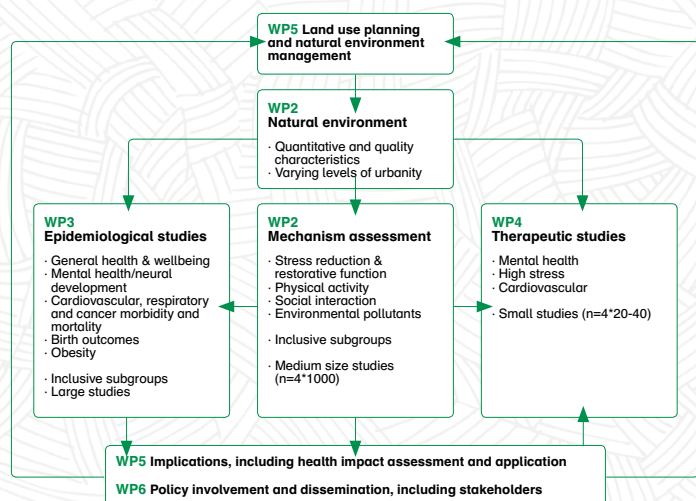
WP5 Land use planning and natural environment management

WP2
Natural environment

· Quantitative and quality characteristics
· Varying levels of urbanity

WP3
Epidemiological studies

· General health & wellbeing
· Mental health/neural development
· Cardiovascular, respiratory and cancer morbidity and mortality
· Birth outcomes
· Obesity

· Inclusive subgroups
· Large studies

WP2
Mechanism assessment

· Stress reduction & restorative function
· Physical activity
· Social interaction
· Environmental pollutants

· Inclusive subgroups

· Medium size studies (n=4*1000)

WP4
Therapeutic studies

· Mental health
· High stress
· Cardiovascular

· Small studies (n=4*20-40)

WP5 Implications, including health impact assessment and application

WP6 Policy involvement and dissemination, including stakeholders